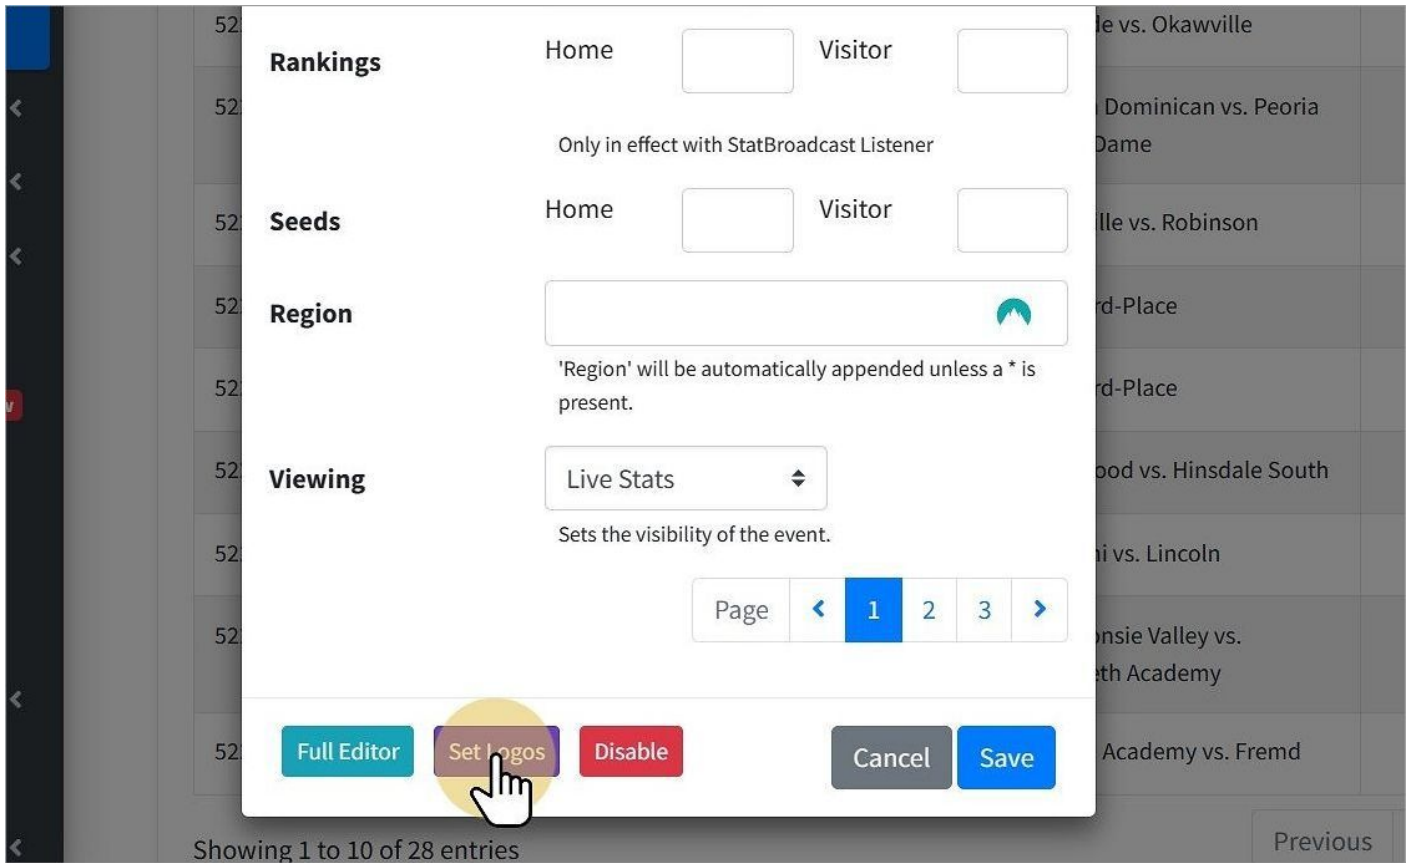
52
52
52
52
52
52
52
52
52

le vs. Okawville
Dominican vs. Peoria
Dame
lle vs. Robinson
rd-Place
rd-Place
ood vs. Hinsdale South
i vs. Lincoln
nsie Valley vs.
th Academy
Academy vs. Fremd

Rankings
Home
Visitor
Only in effect with StatBroadcast Listener

Seeds
Home
Visitor

Region
'Region' will be automatically appended unless a * is present.

Viewing
Live Stats
Sets the visibility of the event.

Page 1 2 3

Full Editor
Set Logos
Disable
Cancel
Save

Showing 1 to 10 of 28 entries
Previous